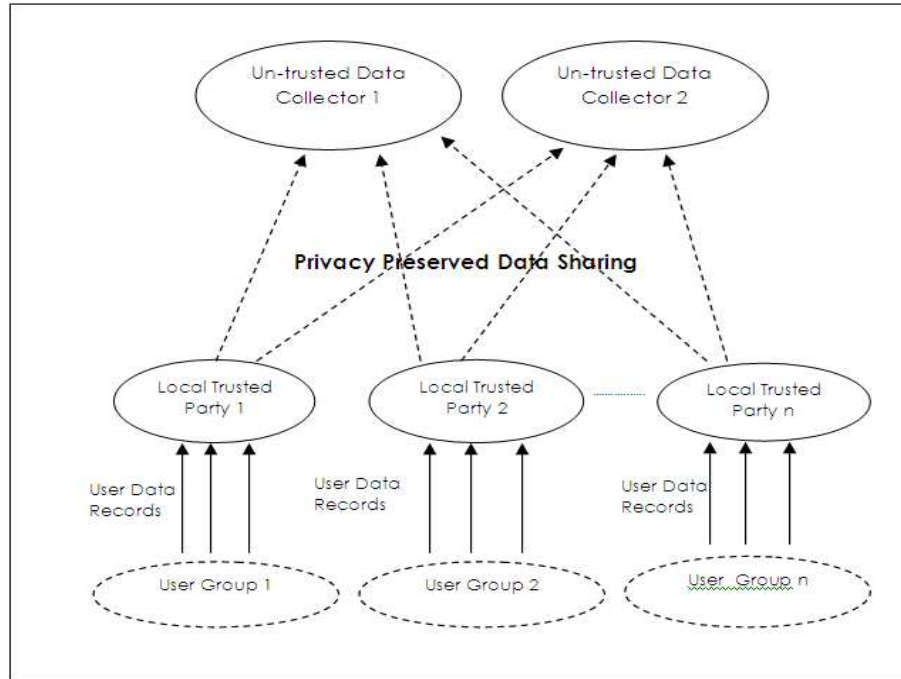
Un-trusted Data Collector 1

Un-trusted Data Collector 2

Privacy Preserved Data Sharing

Local Trusted Party 1

Local Trusted Party 2

Local Trusted Party n

User Data Records

User Data Records

User Data Records

User Group 1

User Group 2

User Group n